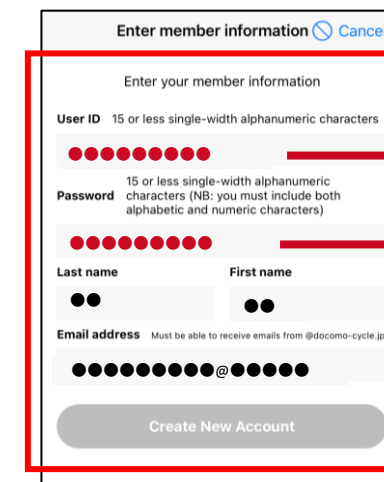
Enter member information Cancel

Enter your member information

User ID 15 or less single-width alphanumeric characters

●●●●●●●●●

Password 15 or less single-width alphanumeric characters (NB: you must include both alphabetic and numeric characters)

●●●●●●●●●

Last name

●●

First name

●●

Email address Must be able to receive emails from @docomo-cycle.jp

●●●●●●●●●@●●●●●

Create New Account